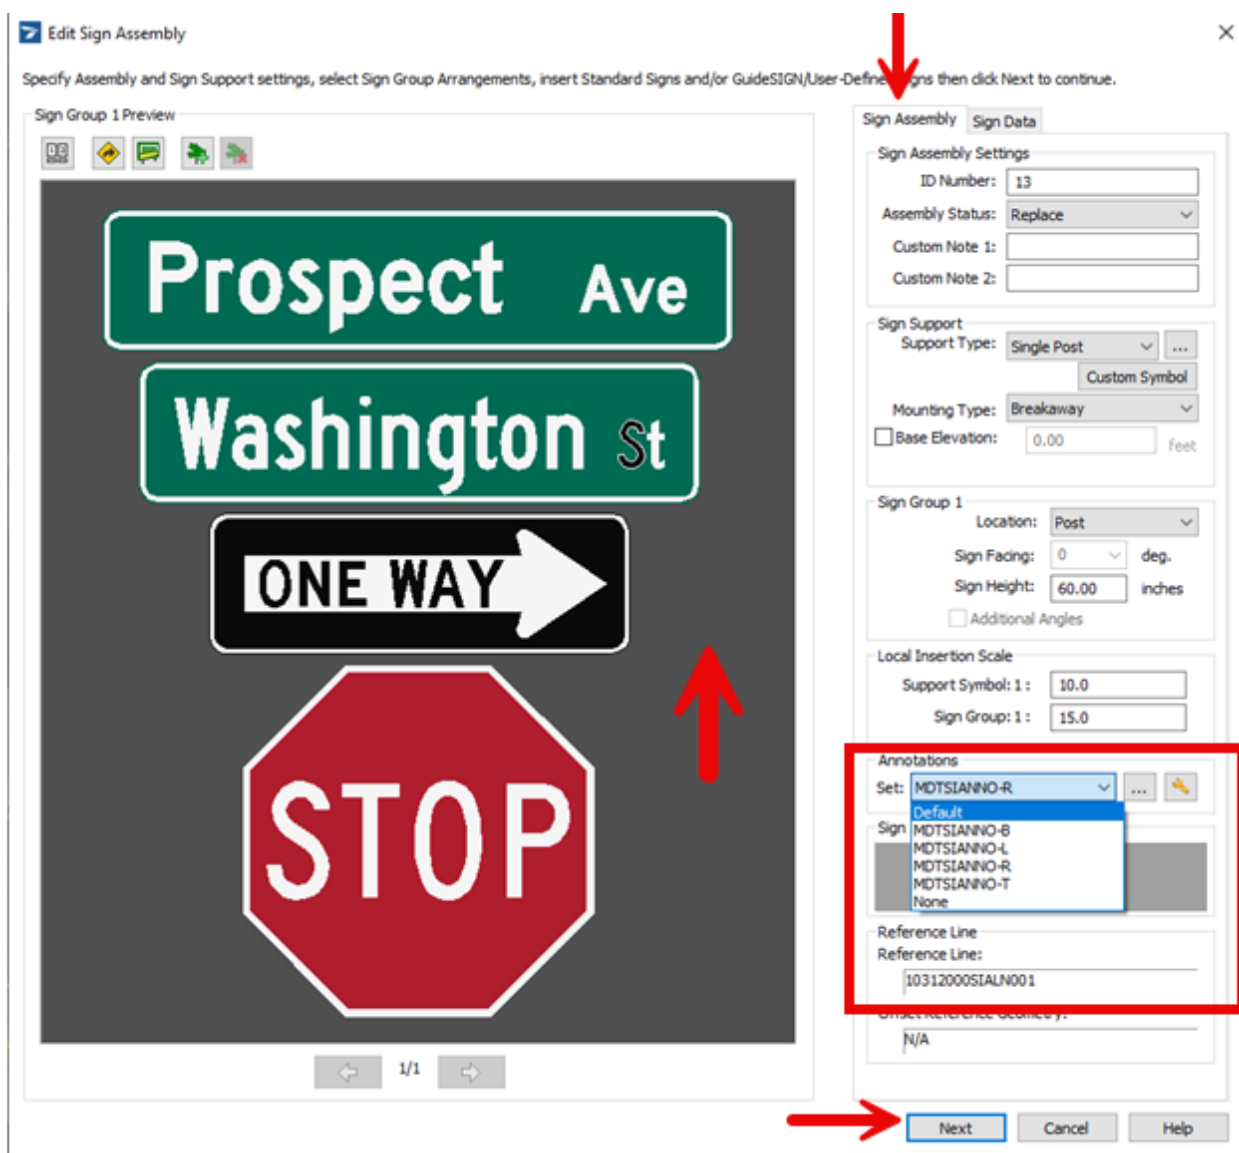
Edit Sign Assembly

Specify Assembly and Sign Support settings, select Sign Group Arrangements, insert Standard Signs and/or GuideSIGN/User-Define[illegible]gns then click Next to continue.

Sign Group 1 Preview

Prospect Ave

Washington St

ONE WAY

STOP

1/1

Sign Assembly | Sign Data

Sign Assembly Settings
ID Number: 13
Assembly Status: Replace
Custom Note 1:
Custom Note 2:

Sign Support
Support Type: Single Post ...
Custom Symbol
Mounting Type: Breakaway
Base Elevation: 0.00 feet

Sign Group 1
Location: Post
Sign Facing: 0 deg.
Sign Height: 60.00 inches
Additional Angles

Local Insertion Scale
Support Symbol: 1 : 10.0
Sign Group: 1 : 15.0

Annotations
Set: MDTSIANNO-R ...
Sign
Default
MDTSIANNO-B
MDTSIANNO-L
MDTSIANNO-R
MDTSIANNO-T
None

Reference Line
Reference Line:
10312000SIALN001
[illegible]
N/A

Next Cancel Help